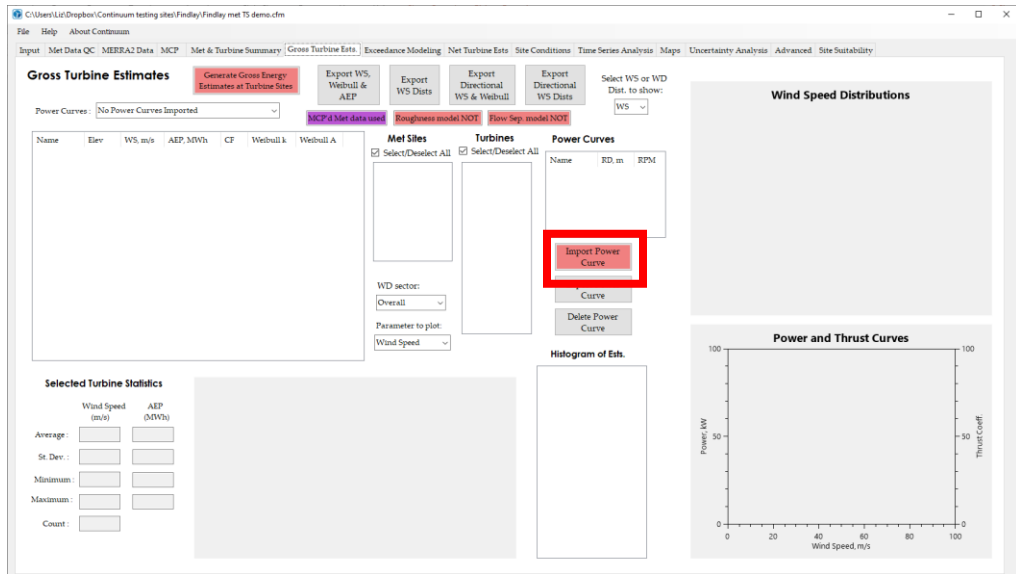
C:\Users\Liz\Dropbox\Continuum testing sites\Findlay\Findlay met TS demo.cfm

File Help About Continuum

Input Met Data QC MERRA2 Data MCP Met & Turbine Summary Gross Turbine Ests. Exceedance Modeling Net Turbine Ests Site Conditions Time Series Analysis Maps Uncertainty Analysis Advanced Site Suitability

Gross Turbine Estimates

Generate Gross Energy Estimates at Turbine Sites

Export WS, Weibull & AEP

Export WS Dists

Export Directional WS & Weibull

Export Directional WS Dists

Select WS or WD Dist. to show:

WS

Wind Speed Distributions

Power Curves : No Power Curves Imported

MCP'd Met data used

Roughness model NOT

Flow Sep. model NOT

| Name | Elev | WS, m/s | AEP, MWh | CF | Weibull k | Weibull A |
|---|---|---|---|---|---|---|

Met Sites

Select/Deselect All

Turbines

Select/Deselect All

Power Curves

| Name | RD, m | RPM |
|---|---|---|

Import Power Curve

Curve

Delete Power Curve

WD sector:

Overall

Parameter to plot:

Wind Speed

Histogram of Ests.

Power and Thrust Curves

100

50

0

Power, kW

Thrust Coeff.

0 20 40 60 80 100

Wind Speed, m/s

Selected Turbine Statistics

Wind Speed (m/s)

AEP (MWh)

Average :

St. Dev. :

Minimum :

Maximum :

Count :